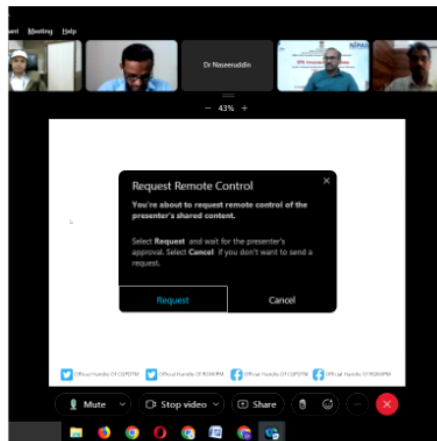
...are Meeting Help

Dr Naseeruddin

− 43% +

Request Remote Control

You're about to request remote control of the presenter's shared content.

Select **Request** and wait for the presenter's approval. Select **Cancel** if you don't want to send a request.

Request

Cancel

Official Handle Of CGPDTM

Official Handle Of RGNIIPM

Official Handle Of CGPDTM

Official Handle Of RGNIIPM

Mute

Stop video

Share